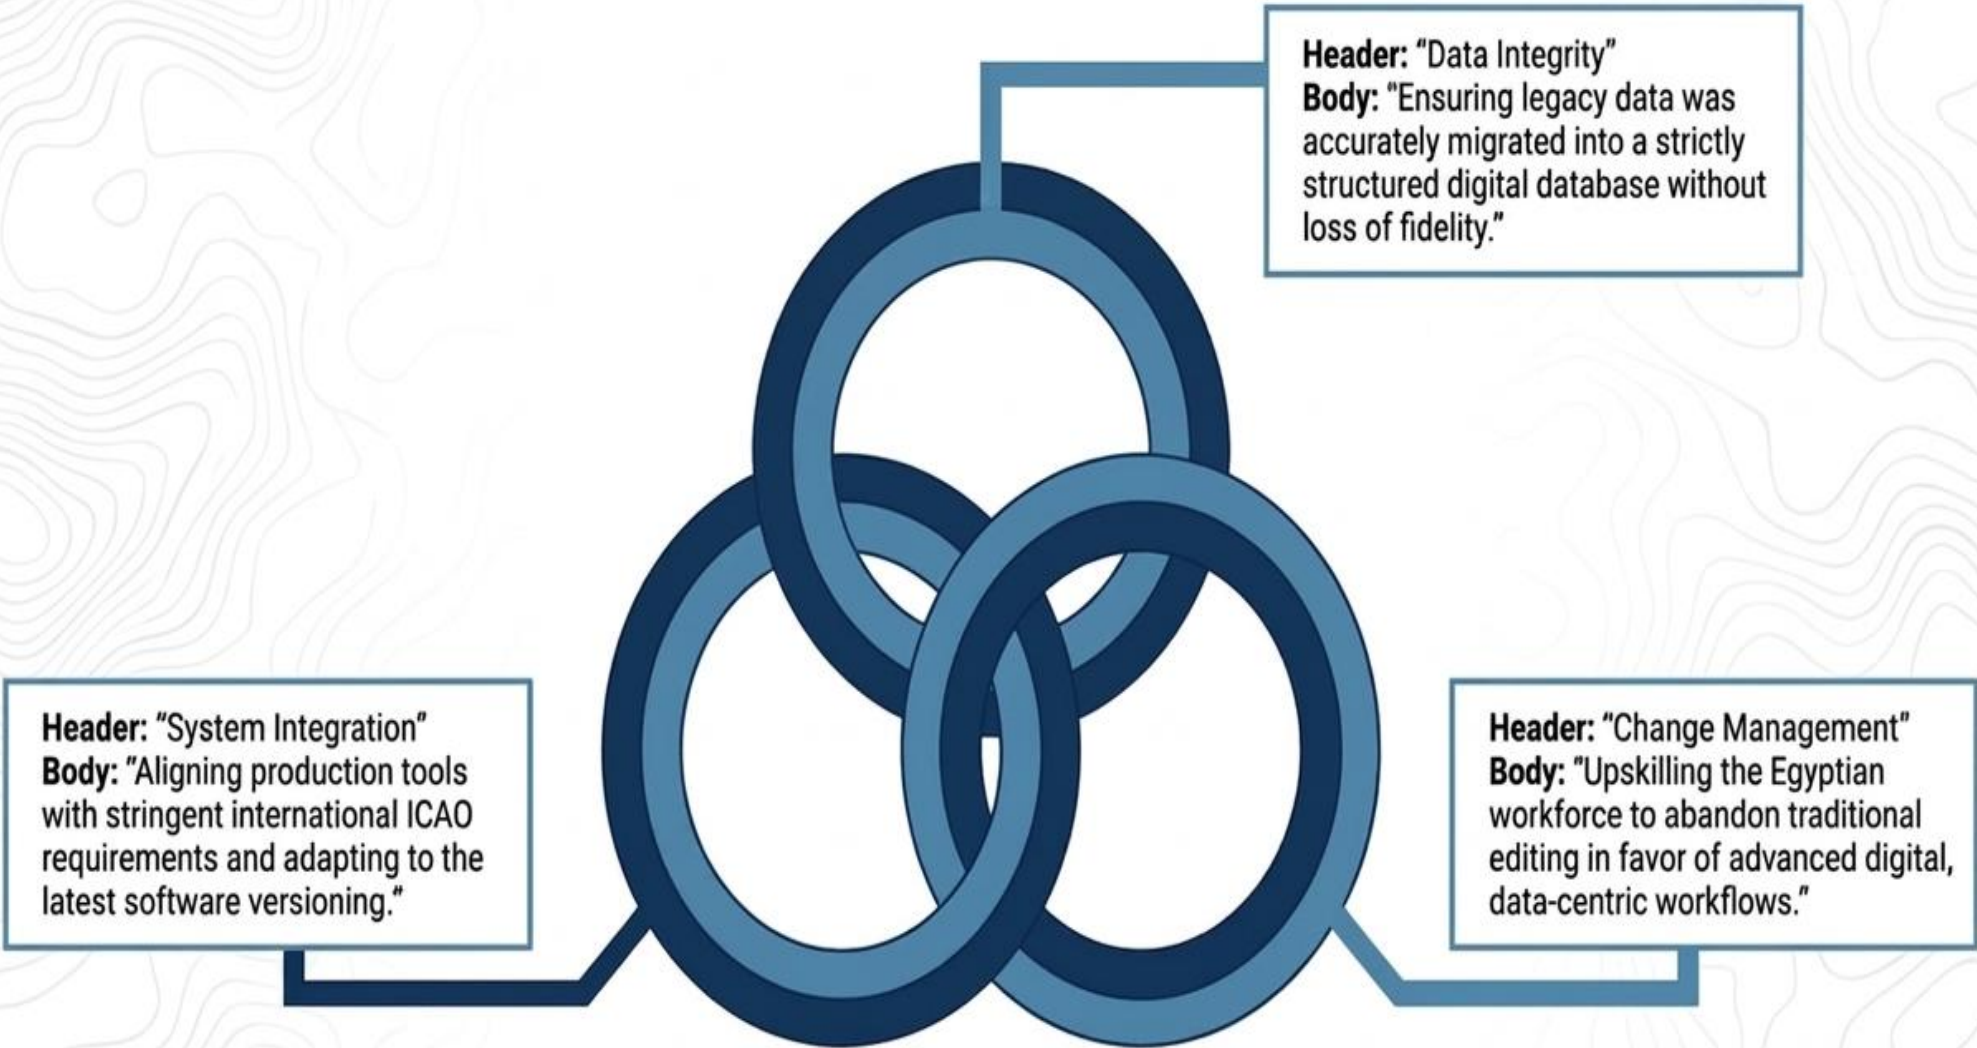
**Header:** "Data Integrity"
**Body:** "Ensuring legacy data was accurately migrated into a strictly structured digital database without loss of fidelity."

**Header:** "System Integration"
**Body:** "Aligning production tools with stringent international ICAO requirements and adapting to the latest software versioning."

**Header:** "Change Management"
**Body:** "Upskilling the Egyptian workforce to abandon traditional editing in favor of advanced digital, data-centric workflows."